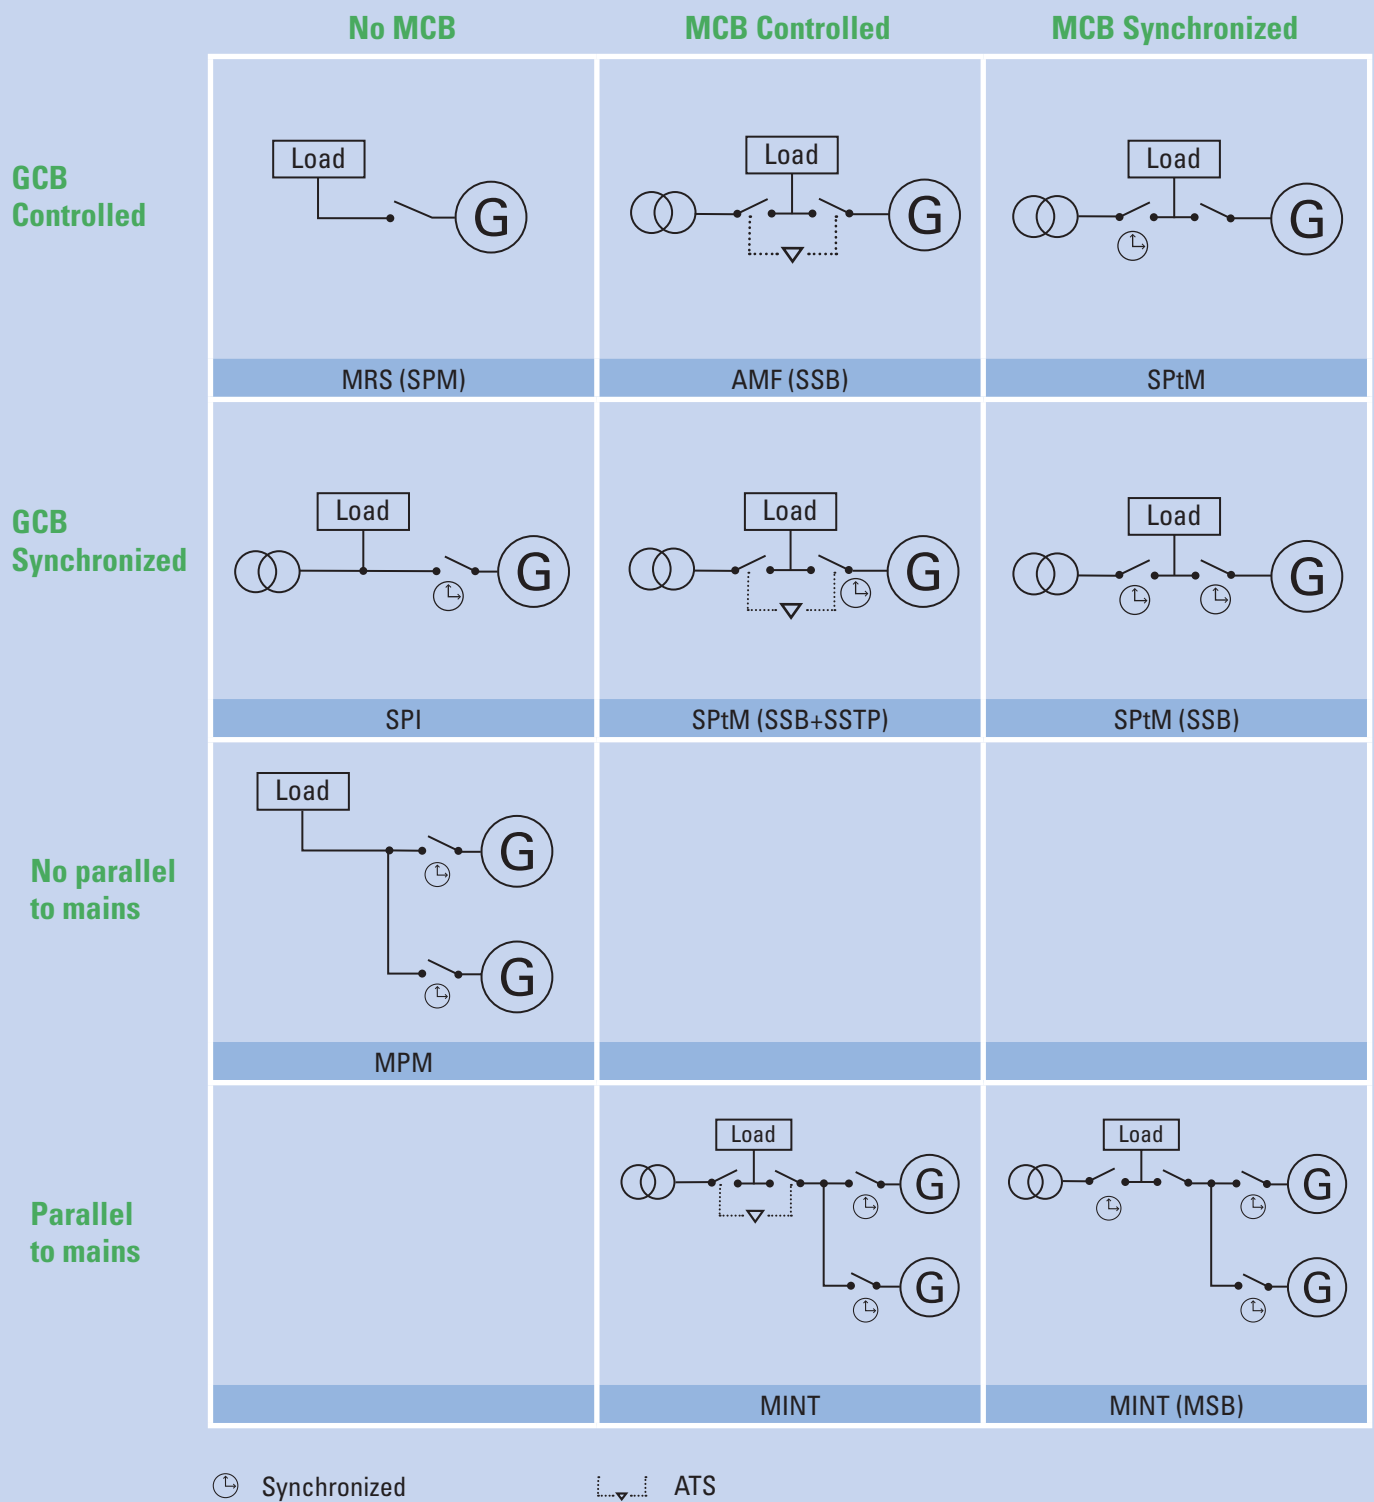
|  | No MCB | MCB Controlled | MCB Synchronized |
|---|---|---|---|
| GCB Controlled | Load G MRS (SPM) | Load G AMF (SSB) | Load G SPtM |
| GCB Synchronized | Load G SPI | Load G SPtM (SSB+SSTP) | Load G SPtM (SSB) |
| No parallel to mains | Load G G MPM |  |  |
| Parallel to mains |  | Load G G MINT | Load G G MINT (MSB) |

Synchronized ATS